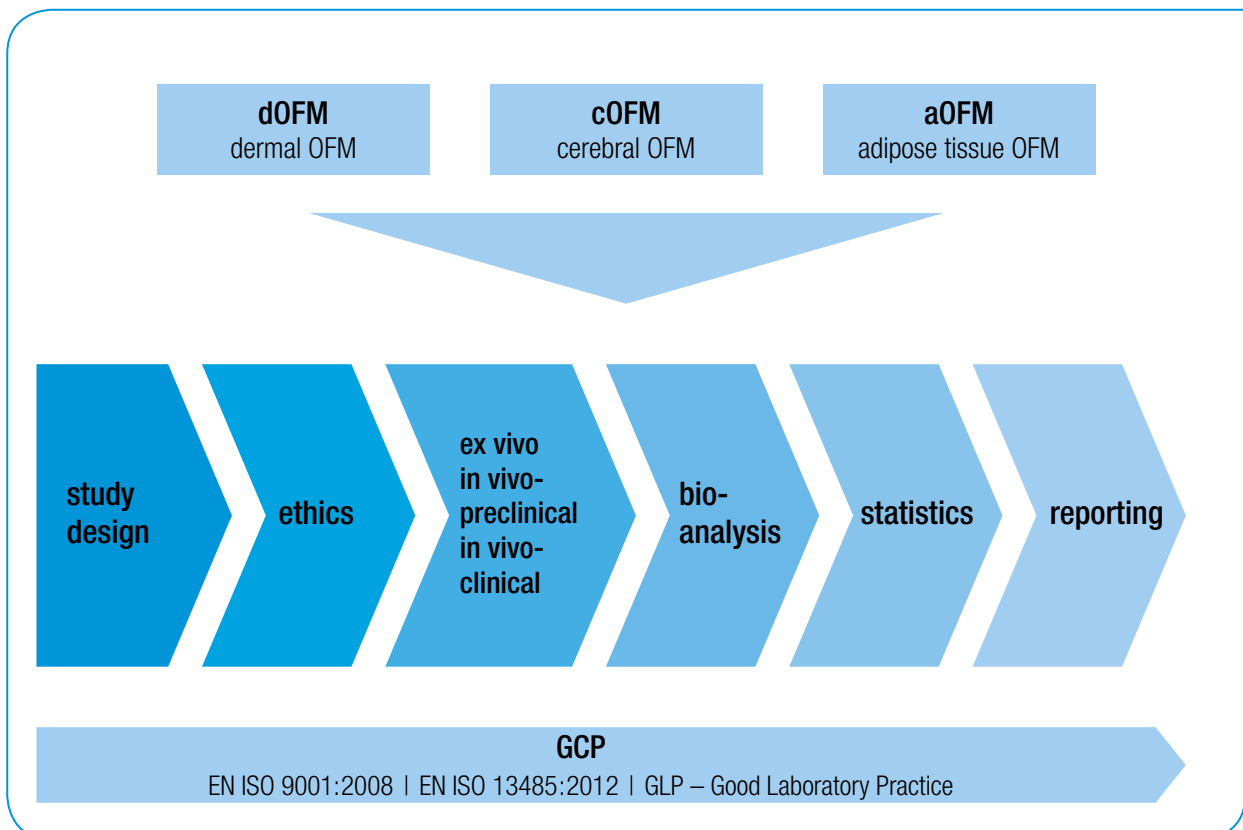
dOFM
dermal OFM

cOFM
cerebral OFM

aOFM
adipose tissue OFM

study design

ethics

ex vivo
in vivo-preclinical
in vivo-clinical

bio-analysis

statistics

reporting

GCP
EN ISO 9001:2008 | EN ISO 13485:2012 | GLP – Good Laboratory Practice